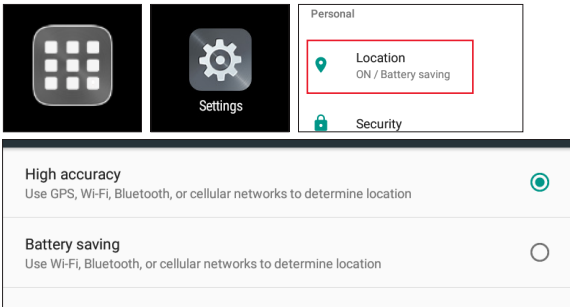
Settings

Personal

Location
ON / Battery saving

Security

High accuracy
Use GPS, Wi-Fi, Bluetooth, or cellular networks to determine location

Battery saving
Use Wi-Fi, Bluetooth, or cellular networks to determine location